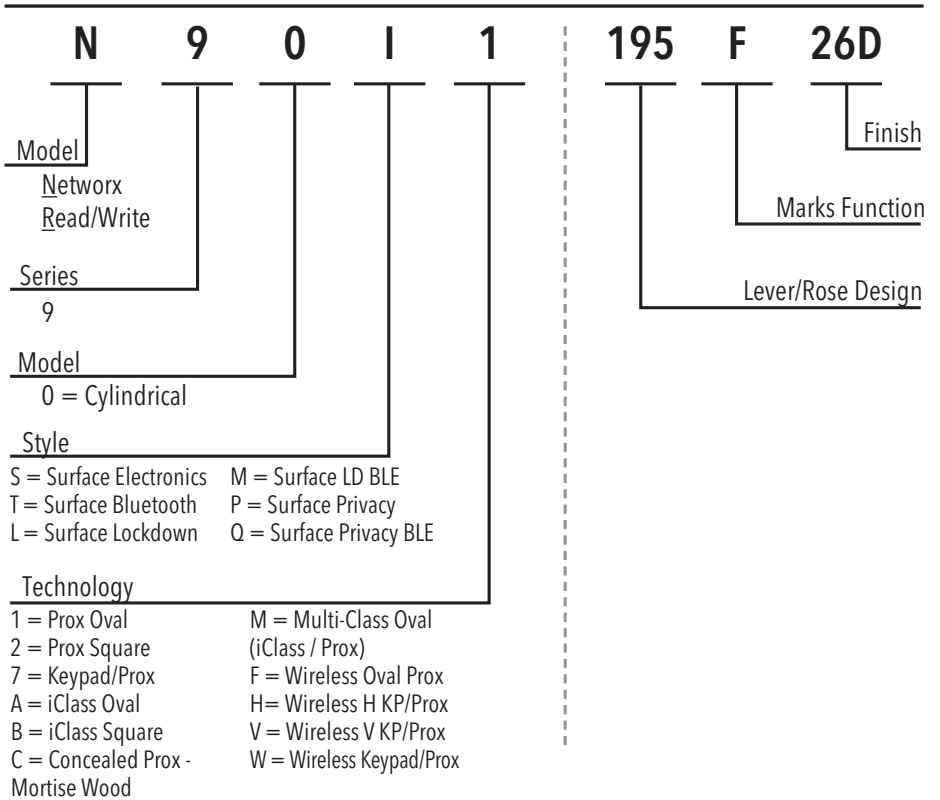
N 9 0 I 1 195 F 26D

Finish

Marks Function

Lever/Rose Design

Model
Networx
Read/Write

Series
9

Model
0 = Cylindrical

Style
S = Surface Electronics
T = Surface Bluetooth
L = Surface Lockdown
M = Surface LD BLE
P = Surface Privacy
Q = Surface Privacy BLE

Technology
1 = Prox Oval
2 = Prox Square
7 = Keypad/Prox
A = iClass Oval
B = iClass Square
C = Concealed Prox - Mortise Wood
M = Multi-Class Oval (iClass / Prox)
F = Wireless Oval Prox
H= Wireless H KP/Prox
V = Wireless V KP/Prox
W = Wireless Keypad/Prox